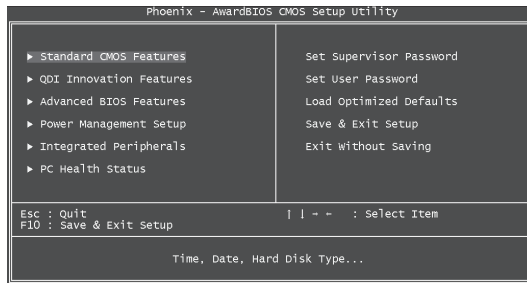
Phoenix - AwardBIOS CMOS Setup Utility

► Standard CMOS Features
► QDI Innovation Features
► Advanced BIOS Features
► Power Management Setup
► Integrated Peripherals
► PC Health Status

Set Supervisor Password
Set User Password
Load Optimized Defaults
Save & Exit Setup
Exit Without Saving

Esc : Quit
F10 : Save & Exit Setup

↑ ↓ → ← : Select Item

Time, Date, Hard Disk Type...